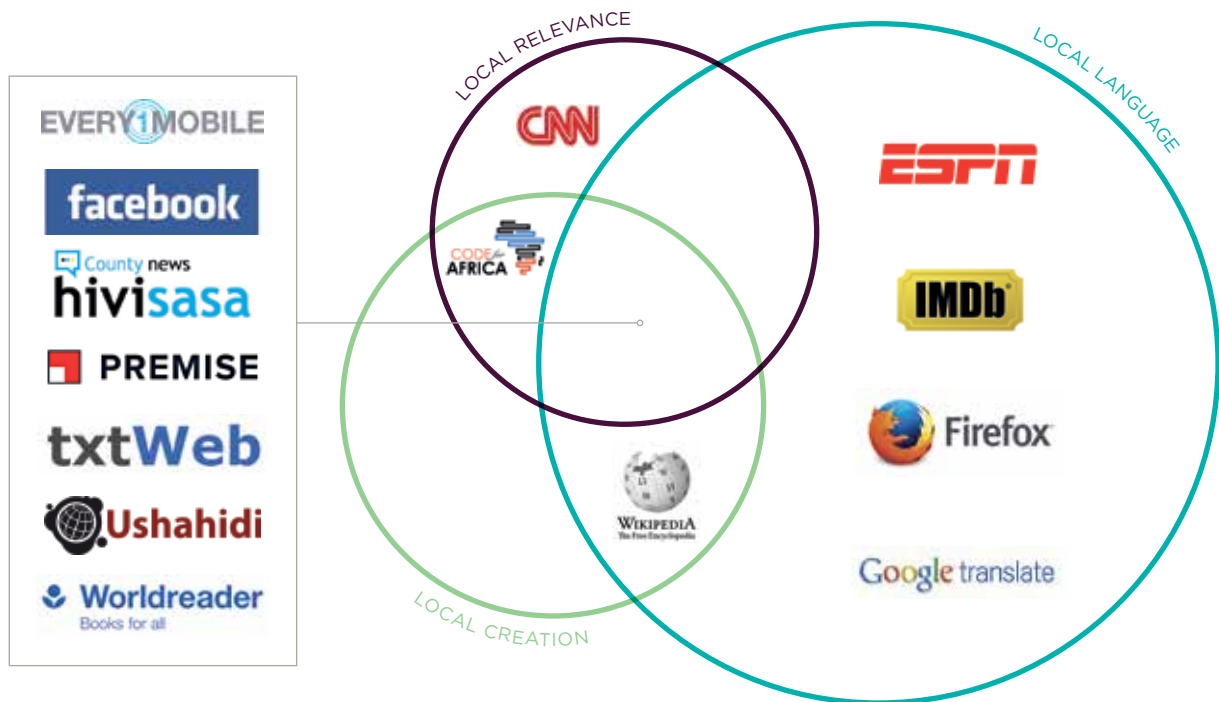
EVERY1MOBILE
facebook
County news
hivisasa
PREMISE
txtWeb
Ushahidi
Worldreader
Books for all

LOCAL RELEVANCE
LOCAL LANGUAGE
LOCAL CREATION

CNN
CODE for AFRICA
ESPN
IMDb
Firefox
WIKIPEDIA
The Free Encyclopedia
Google translate